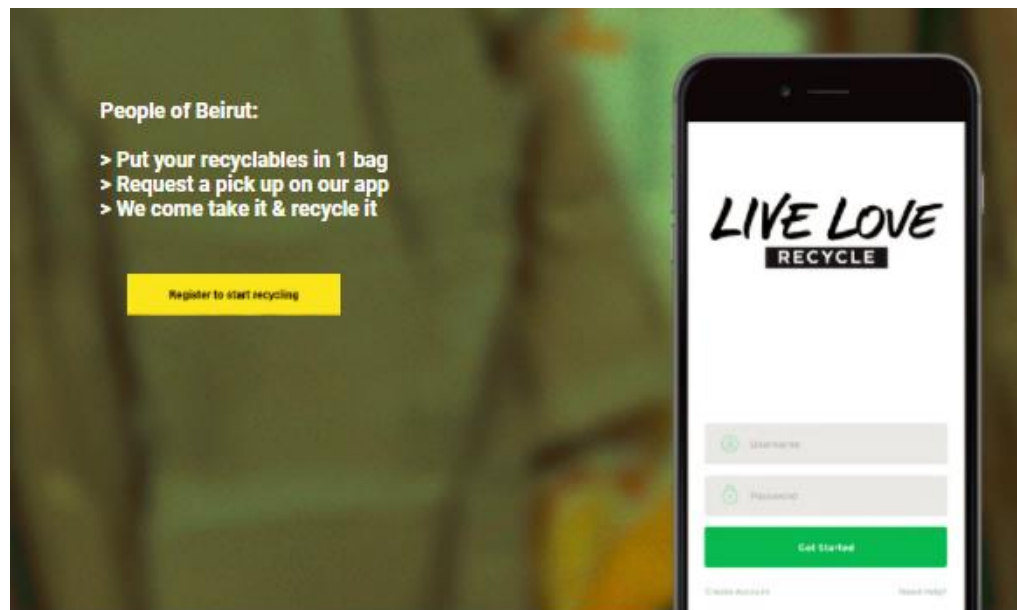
People of Beirut:

> Put your recyclables in 1 bag
> Request a pick up on our app
> We come take it & recycle it

Register to start recycling

LIVE LOVE
RECYCLE

Username

Password

Get Started

Create account

Need Help?